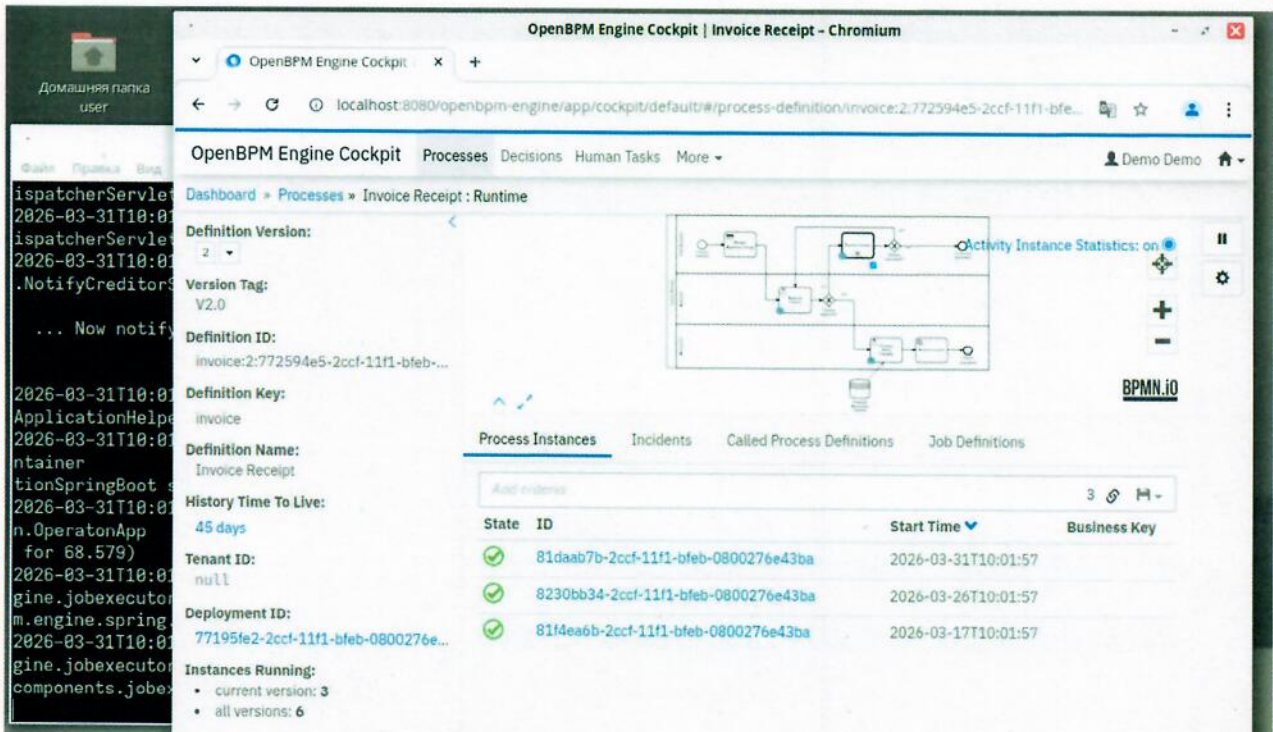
Домашняя папка user

Файл Правка Вид

ispatcherServlet
2026-03-31T10:01
ispatcherServlet
2026-03-31T10:01
.NotifyCreditor

... Now notify

2026-03-31T10:01
ApplicationHelpe
2026-03-31T10:01
ntainer
tionSpringBoot
2026-03-31T10:01
n.OperatonApp
for 68.579)
2026-03-31T10:01
gine.jobexecutor
m.engine.spring.
2026-03-31T10:01
gine.jobexecutor
components.jobex

OpenBPM Engine Cockpit | Invoice Receipt – Chromium

OpenBPM Engine Cockpit ×

localhost:8080/openbpm-engine/app/cockpit/default/#/process-definition/invoice:2:772594e5-2ccf-11f1-bfe...

OpenBPM Engine Cockpit Processes Decisions Human Tasks More ▾

Demo Demo

Dashboard » Processes » Invoice Receipt : Runtime

Definition Version:
2 ▾

Version Tag:
V2.0

Definition ID:
invoice:2:772594e5-2ccf-11f1-bfeb-...

Definition Key:
invoice

Definition Name:
Invoice Receipt

History Time To Live:
45 days

Tenant ID:
null

Deployment ID:
77195fe2-2ccf-11f1-bfeb-0800276e...

Instances Running:
• current version: 3
• all versions: 6

Activity Instance Statistics: on

BPMN.io

Process Instances Incidents Called Process Definitions Job Definitions

Add criteria

3

| State | ID | Start Time | Business Key |
|---|---|---|---|
| | 81daab7b-2ccf-11f1-bfeb-0800276e43ba | 2026-03-31T10:01:57 | |
| | 8230bb34-2ccf-11f1-bfeb-0800276e43ba | 2026-03-26T10:01:57 | |
| | 81f4ea6b-2ccf-11f1-bfeb-0800276e43ba | 2026-03-17T10:01:57 | |